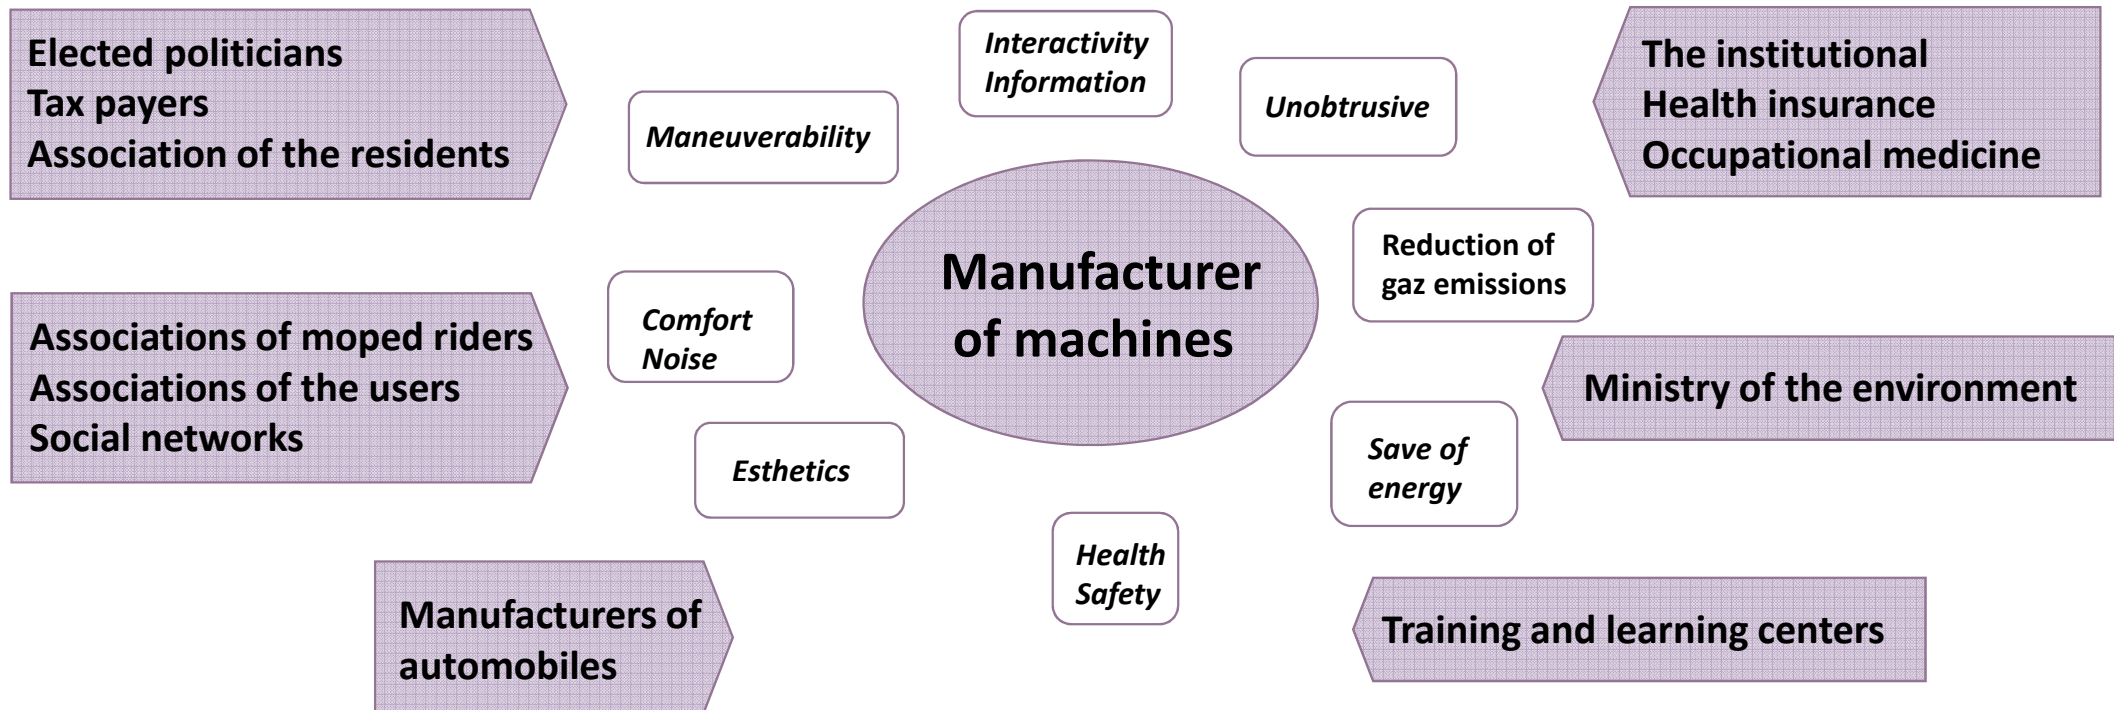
Elected politicians
Tax payers
Association of the residents

Interactivity
Information

Maneuverability

Unobtrusive

The institutional
Health insurance
Occupational medicine

Manufacturer of machines

Reduction of gaz emissions

Associations of moped riders
Associations of the users
Social networks

Comfort
Noise

Ministry of the environment

Esthetics

Save of energy

Health
Safety

Manufacturers of automobiles

Training and learning centers